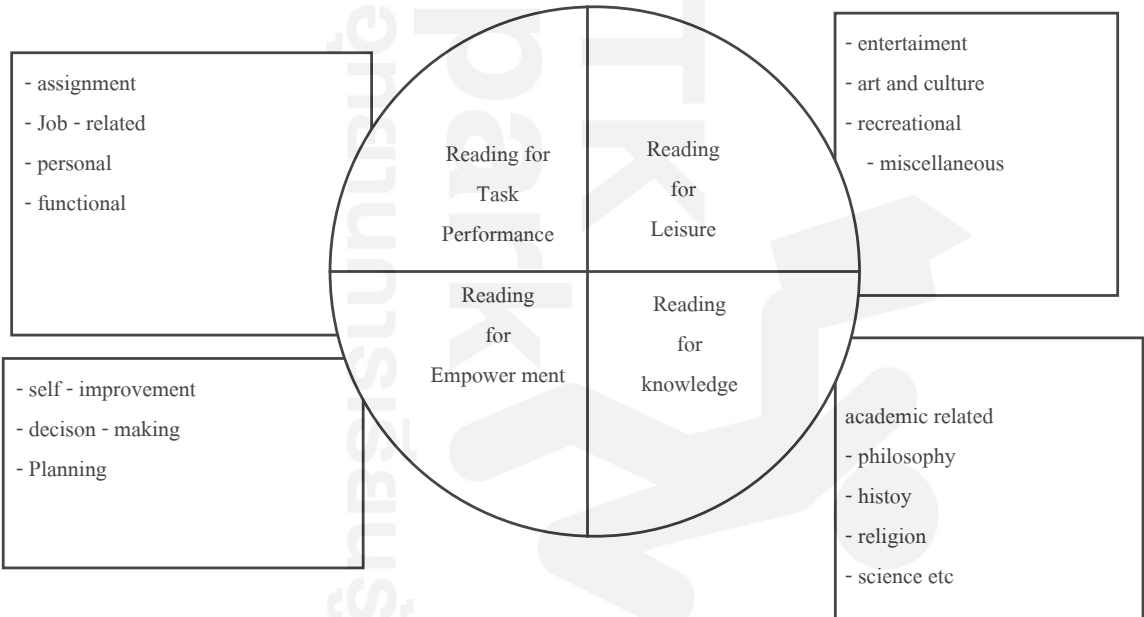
- assignment
- Job - related
- personal
- functional

Reading for Task Performance

Reading for Leisure

- entertaiment
- art and culture
- recreational
- miscellaneous

- self - improvement
- decison - making
- Planning

Reading for Empower ment

Reading for knowledge

academic related
- philosophy
- histoy
- religion
- science etc